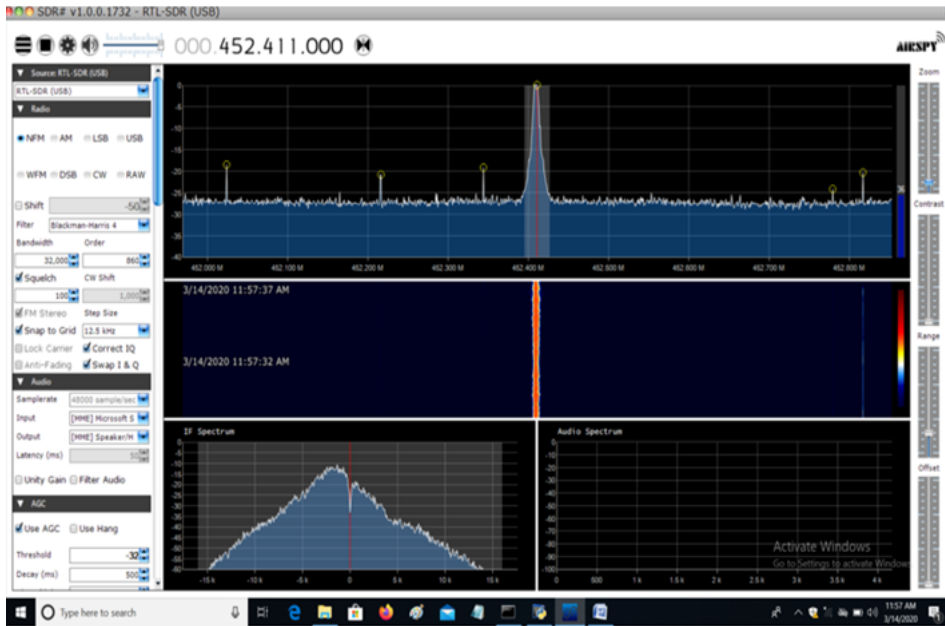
SDR# v1.0.0.1732 - RTL-SDR (USB)

000.452.411.000

AIRSPY

Source: RTL-SDR (USB)
RTL-SDR (USB)
Radio
NFM AM LSB USB
WFM DSB CW RAW
Shift -50
Filter Blackman-Harris 4
Bandwidth Order
32,000 860
Squelch CW Shift
100 1,000
FM Stereo Step Size
Snap to Grid 12.5 kHz
Lock Carrier Correct IQ
Anti-Fading Swap I & Q
Audio
Samplerate 48000 sample/sec
Input [MME] Microsoft S
Output [MME] Speaker/H
Latency (ms) 50
Unity Gain Filter Audio
AGC
Use AGC Use Hang
Threshold -32
Decay (ms) 500

Zoom
Contrast
Range
Offset

0
-5
-10
-15
-20
-25
-30
-35
-40
452.000 M 452.100 M 452.200 M 452.300 M 452.400 M 452.500 M 452.600 M 452.700 M 452.800 M

3/14/2020 11:57:37 AM
3/14/2020 11:57:32 AM

IF Spectrum
0 -5 -10 -15 -20 -25 -30 -35 -40 -45 -50 -55 -60 -65 -70 -75 -80
-15 k -10 k -5 k 0 5 k 10 k 15 k

Audio Spectrum
0 -10 -20 -30 -40 -50 -60 -70 -80 -90 -100
0 500 1 k 1.5 k 2 k 2.5 k 3 k 3.5 k 4 k

Activate Windows
Go to Settings to activate Windows.

Type here to search
11:57 AM
3/14/2020